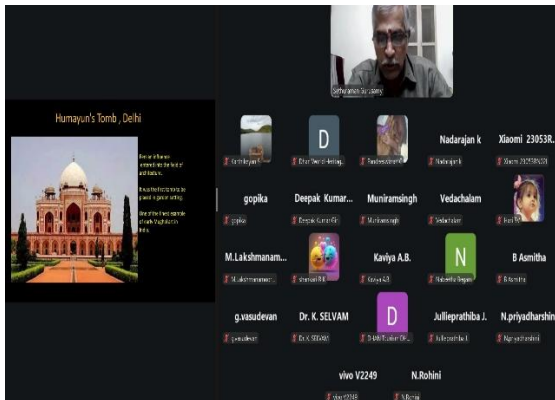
Humayun's Tomb , Delhi

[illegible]

Sathyanarayan Narayanasamy

D

Karthikeyan T

Dhar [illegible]

Pandeeswaran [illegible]

Nadarajan k

Nadarajan k

Xiaomi 23053R...

Xiaomi 23053RN02I

gopika

gopika

Deepak Kumar...

Deepak Kumar R

Muniramsingh

Muniramsingh

Vedachalam

Vedachalam

Preethi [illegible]

M.Lakshmanam...

M.Lakshmanam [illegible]

shanvi R.K

Kaviya A.B.

Kaviya A.B

N

Nabeela Begam

B Asmitha

B Asmitha

g.vasudevan

g.vasudevan

Dr. K. SELVAM

Dr. K. SELVAM

D

D-MM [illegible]

Jullieprathiba J.

Jullieprathiba J.

N.priyadharshin

N.priyadharshini

vivo V2249

vivo V2249

N.Rohini

N.Rohini